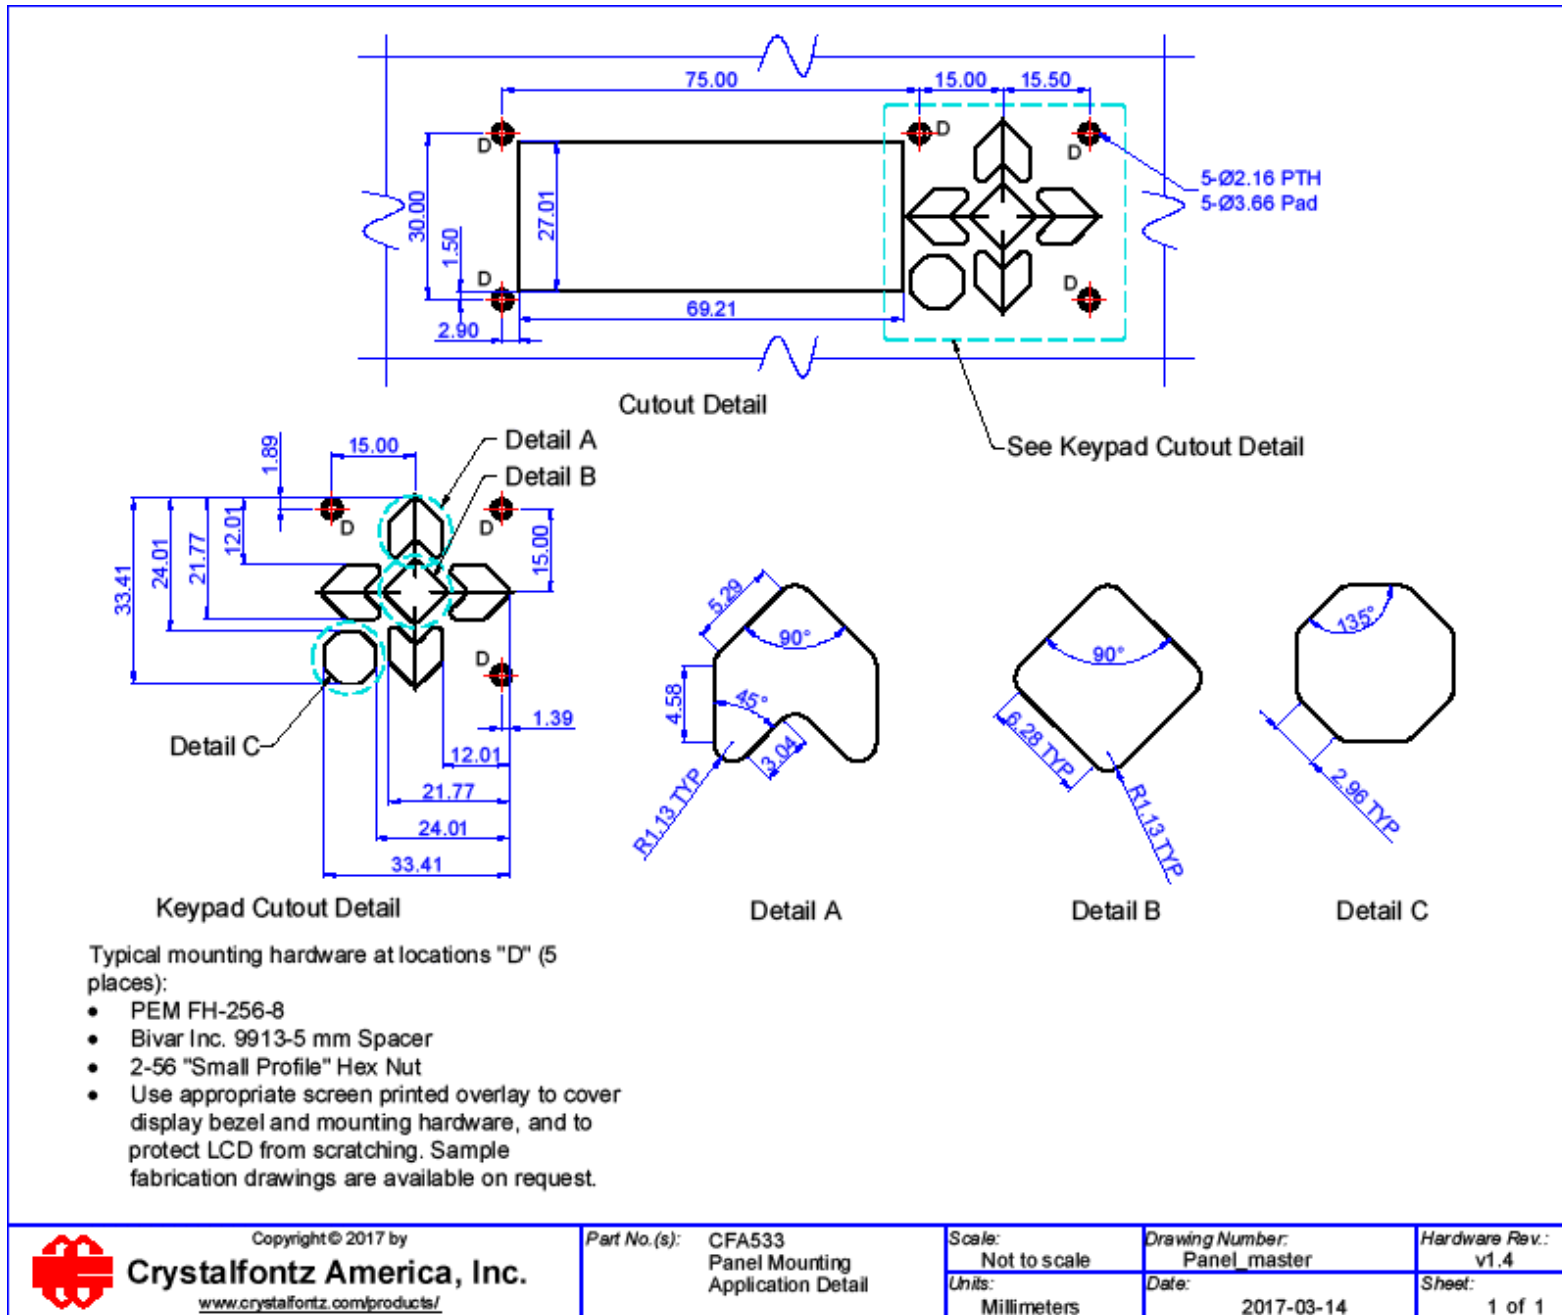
75.00
15.00
15.50
D
D
D
D
D
5-Ø2.16 PTH
5-Ø3.66 Pad
30.00
1.50
27.01
69.21
2.90

Cutout Detail

See Keypad Cutout Detail

1.89
15.00
Detail A
Detail B
33.41
24.01
21.77
12.01
D
D
15.00
D
1.39
12.01
21.77
24.01
33.41
Detail C

Keypad Cutout Detail

5.29
90°
4.58
45°
3.04
R1.13 TYP

Detail A

90°
6.28 TYP
R1.13 TYP

Detail B

135°
2.96 TYP

Detail C

Typical mounting hardware at locations "D" (5 places):
- PEM FH-256-8
- Bivar Inc. 9913-5 mm Spacer
- 2-56 "Small Profile" Hex Nut
- Use appropriate screen printed overlay to cover display bezel and mounting hardware, and to protect LCD from scratching. Sample fabrication drawings are available on request.

Copyright © 2017 by
Crystalfontz America, Inc.
www.crystalfontz.com/products/

Part No.(s): CFA533 Panel Mounting Application Detail
Scale: Not to scale
Units: Millimeters
Drawing Number: Panel_master
Date: 2017-03-14
Hardware Rev.: v1.4
Sheet: 1 of 1